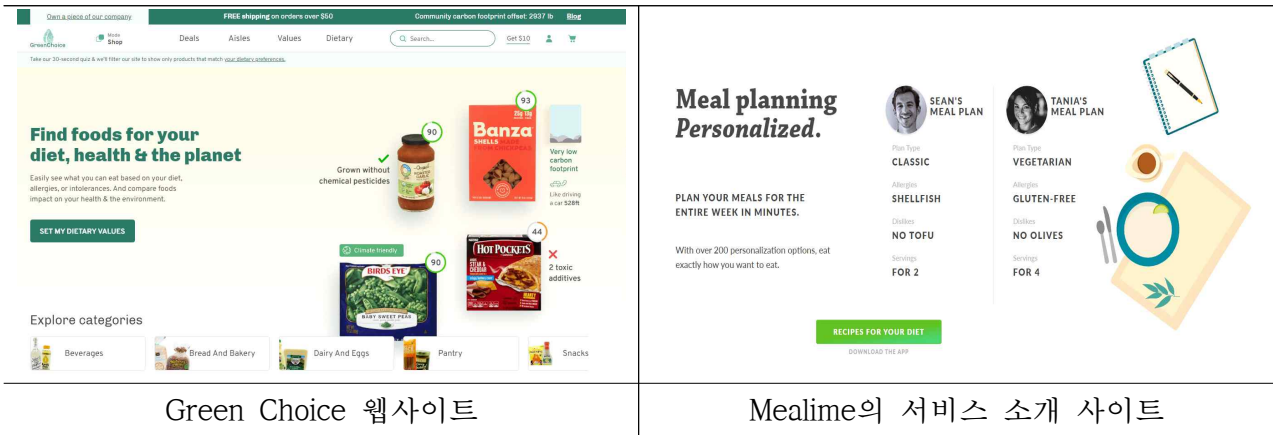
Own a piece of our company | FREE shipping on orders over $50 | Community carbon footprint offset: 2937 lb | Blog

GreenChoice | Mode Shop | Deals | Aisles | Values | Dietary | Search... | Get $10

Take our 30-second quiz & we'll filter our site to show only products that match your dietary preferences.

Find foods for your diet, health & the planet

Easily see what you can eat based on your diet, allergies, or intolerances. And compare foods impact on your health & the environment.

SET MY DIETARY VALUES

90
Grown without chemical pesticides

93
Banza
SHELLS

Very low carbon footprint
Like driving a car 528ft

Climate friendly
90
BIRDS EYE
BABY SWEET PEAS

44
HOT POCKETS
2 toxic additives

Explore categories

Beverages | Bread And Bakery | Dairy And Eggs | Pantry | Snacks

Meal planning Personalized.

PLAN YOUR MEALS FOR THE ENTIRE WEEK IN MINUTES.

With over 200 personalization options, eat exactly how you want to eat.

SEAN'S MEAL PLAN
Plan Type
CLASSIC
Allergies
SHELLFISH
Dislikes
NO TOFU
Servings
FOR 2

TANIA'S MEAL PLAN
Plan Type
VEGETARIAN
Allergies
GLUTEN-FREE
Dislikes
NO OLIVES
Servings
FOR 4

RECIPES FOR YOUR DIET
DOWNLOAD THE APP

Green Choice 웹사이트

Mealime의 서비스 소개 사이트